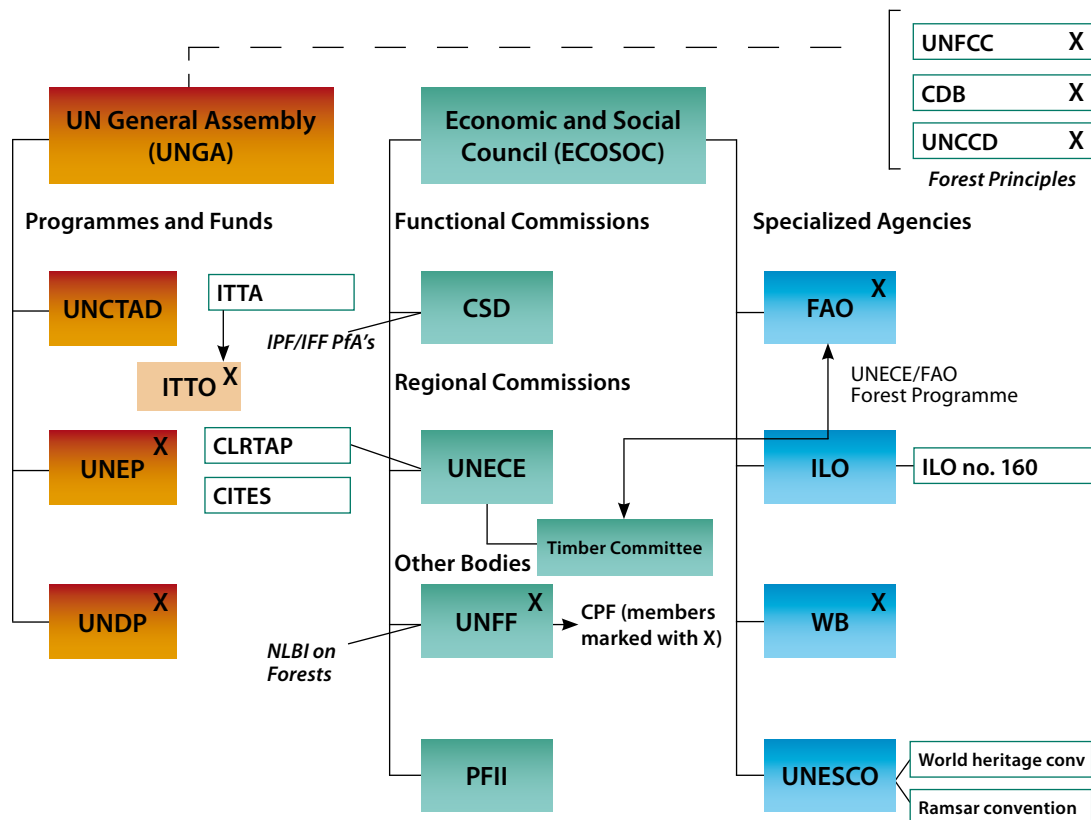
UNFCC X
CDB X
UNCCD X
Forest Principles

UN General Assembly (UNGA)

Economic and Social Council (ECOSOC)

Programmes and Funds

Functional Commissions

Specialized Agencies

UNCTAD

ITTA

ITTO X

CSD

IPF/IFF PfA's

FAO X

UNECE/FAO Forest Programme

Regional Commissions

UNEP X

CLRTAP

CITES

UNECE

ILO

ILO no. 160

Timber Committee

Other Bodies

UNDP X

UNFF X

CPF (members marked with X)

WB X

NLBI on Forests

PFII

UNESCO

World heritage conv

Ramsar convention